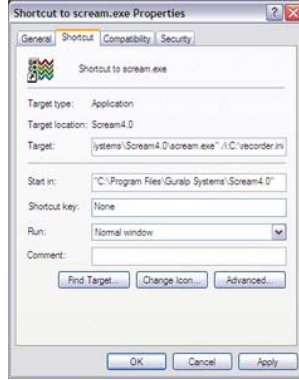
Shortcut to scream.exe Properties

General | Shortcut | Compatibility | Security

Shortcut to scream.exe

Target type: Application

Target location: Scream4.0

Target: ystems\Scream4.0\scream.exe" /i:C:\recorder.ini

Start in: "C:\Program Files\Guralp Systems\Scream4.0"

Shortcut key: None

Run: Normal window

Comment:

Find Target... | Change Icon... | Advanced...

OK | Cancel | Apply